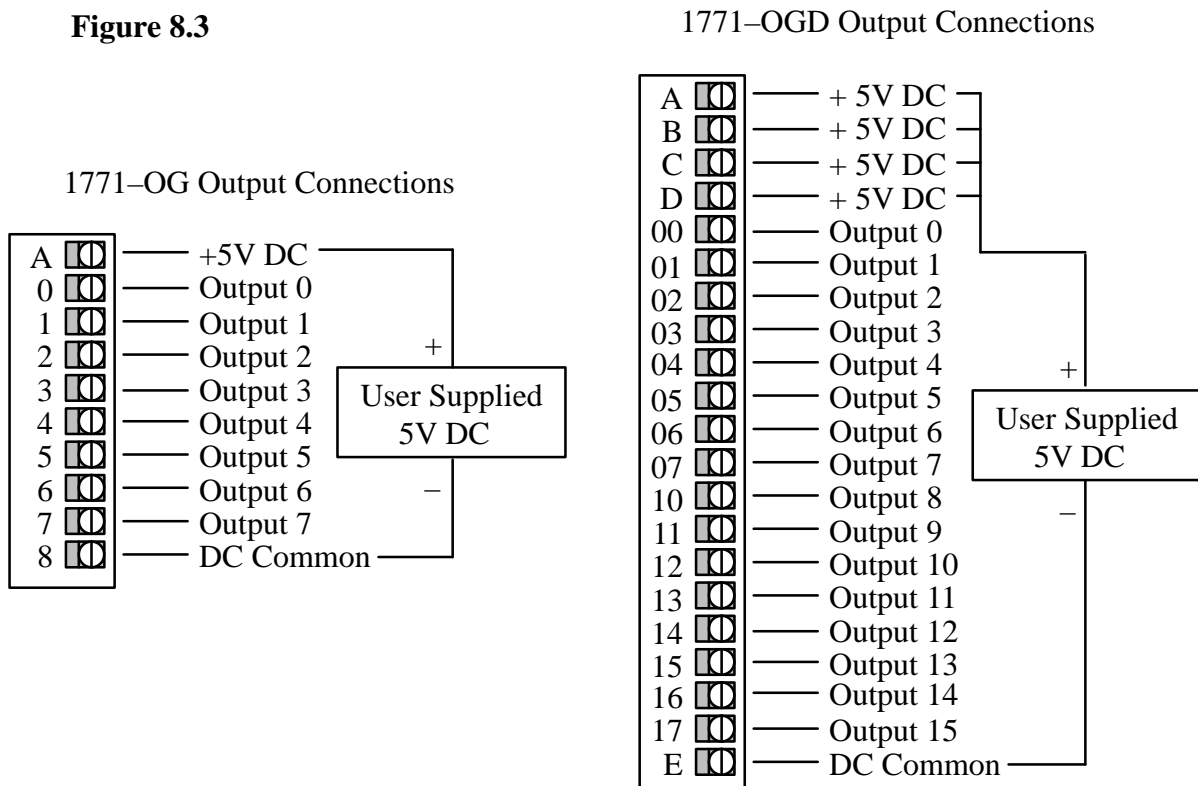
**Figure 8.3**

1771–OGD Output Connections

1771–OG Output Connections

A +5V DC
0 Output 0
1 Output 1
2 Output 2
3 Output 3
4 Output 4
5 Output 5
6 Output 6
7 Output 7
8 DC Common

+
User Supplied 5V DC
–

A + 5V DC
B + 5V DC
C + 5V DC
D + 5V DC
00 Output 0
01 Output 1
02 Output 2
03 Output 3
04 Output 4
05 Output 5
06 Output 6
07 Output 7
10 Output 8
11 Output 9
12 Output 10
13 Output 11
14 Output 12
15 Output 13
16 Output 14
17 Output 15
E DC Common

+
User Supplied 5V DC
–